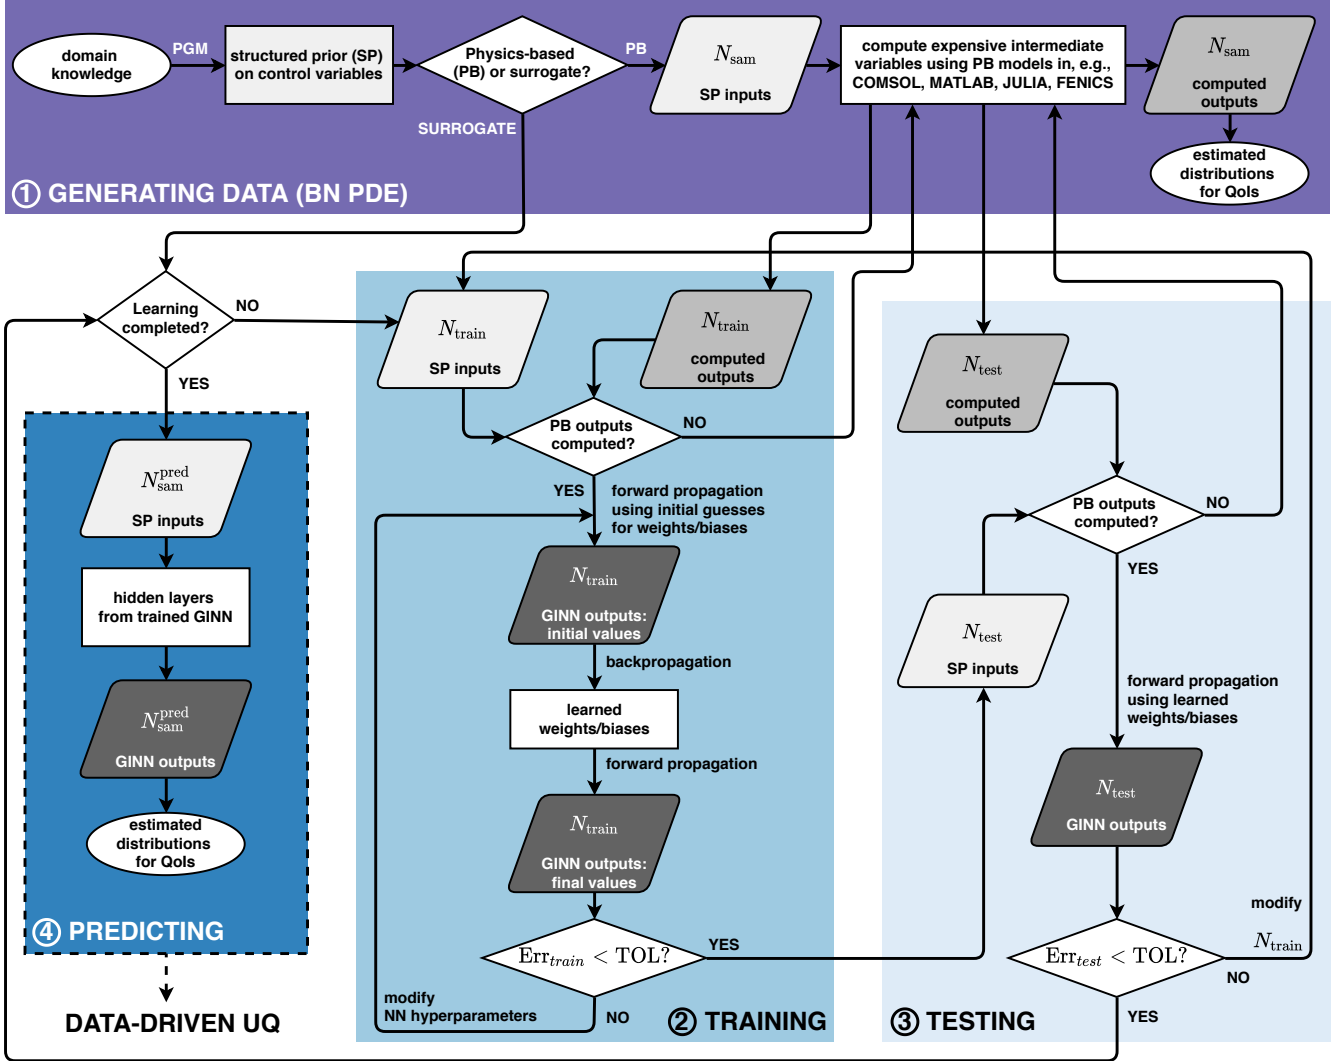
domain knowledge

PGM

structured prior (SP) on control variables

Physics-based (PB) or surrogate?

PB

$N_{\text{sam}}$

SP inputs

compute expensive intermediate variables using PB models in, e.g., COMSOL, MATLAB, JULIA, FENICS

$N_{\text{sam}}$

computed outputs

estimated distributions for QoIs

SURROGATE

① GENERATING DATA (BN PDE)

Learning completed?

NO

YES

$N_{\text{train}}$

SP inputs

$N_{\text{train}}$

computed outputs

PB outputs computed?

NO

YES

forward propagation using initial guesses for weights/biases

$N_{\text{train}}$

GINN outputs: initial values

backpropagation

learned weights/biases

forward propagation

$N_{\text{train}}$

GINN outputs: final values

$\text{Err}_{train} < \text{TOL}?$

YES

NO

modify NN hyperparameters

② TRAINING

$N_{\text{sam}}^{\text{pred}}$

SP inputs

hidden layers from trained GINN

$N_{\text{sam}}^{\text{pred}}$

GINN outputs

estimated distributions for QoIs

④ PREDICTING

DATA-DRIVEN UQ

$N_{\text{test}}$

computed outputs

PB outputs computed?

NO

YES

$N_{\text{test}}$

SP inputs

forward propagation using learned weights/biases

$N_{\text{test}}$

GINN outputs

modify

$N_{\text{train}}$

$\text{Err}_{test} < \text{TOL}?$

NO

YES

③ TESTING